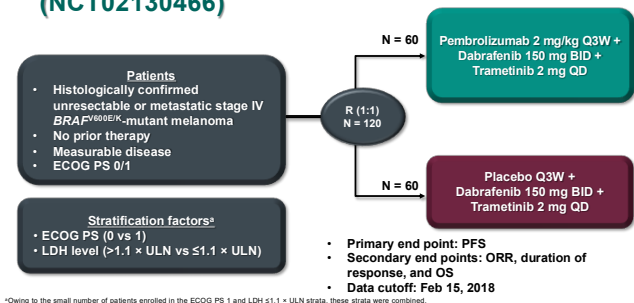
(NCT02130466)

Patients
• Histologically confirmed unresectable or metastatic stage IV $BRAF^{V600E/K}$-mutant melanoma
• No prior therapy
• Measurable disease
• ECOG PS 0/1

Stratification factors$^a$
• ECOG PS (0 vs 1)
• LDH level (>1.1 × ULN vs ≤1.1 × ULN)

R (1:1)
N = 120

N = 60

Pembrolizumab 2 mg/kg Q3W +
Dabrafenib 150 mg BID +
Trametinib 2 mg QD

N = 60

Placebo Q3W +
Dabrafenib 150 mg BID +
Trametinib 2 mg QD

• Primary end point: PFS
• Secondary end points: ORR, duration of response, and OS
• Data cutoff: Feb 15, 2018

$^a$Owing to the small number of patients enrolled in the ECOG PS 1 and LDH ≤1.1 × ULN strata, these strata were combined.